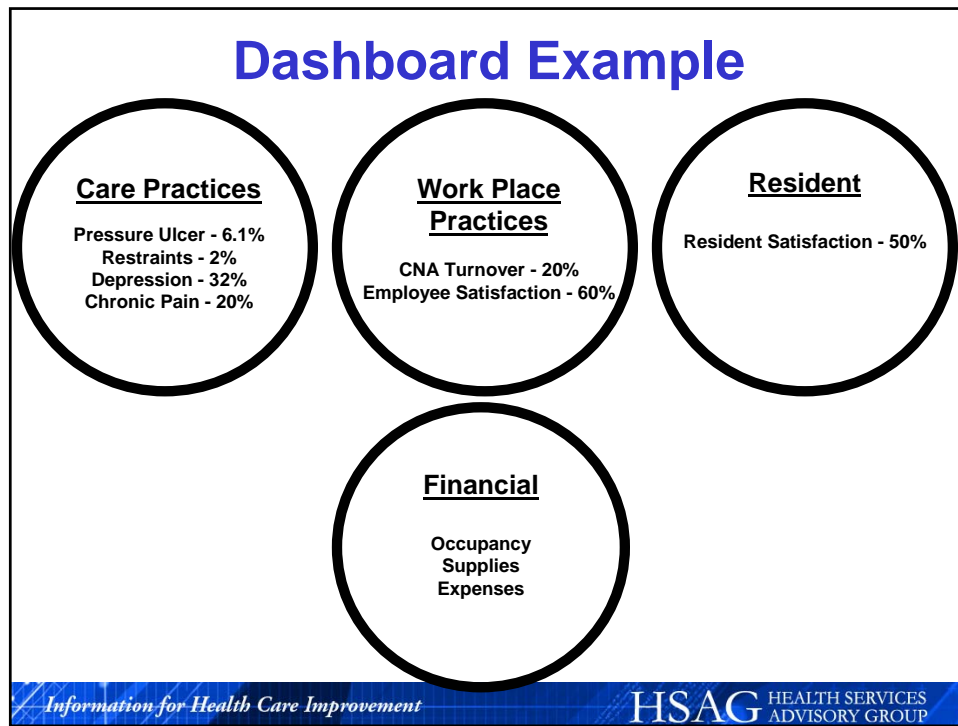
Dashboard Example

Care Practices

Pressure Ulcer - 6.1%
Restraints - 2%
Depression - 32%
Chronic Pain - 20%

Work Place Practices

CNA Turnover - 20%
Employee Satisfaction - 60%

Resident

Resident Satisfaction - 50%

Financial

Occupancy
Supplies
Expenses

Information for Health Care Improvement

HSAG HEALTH SERVICES ADVISORY GROUP